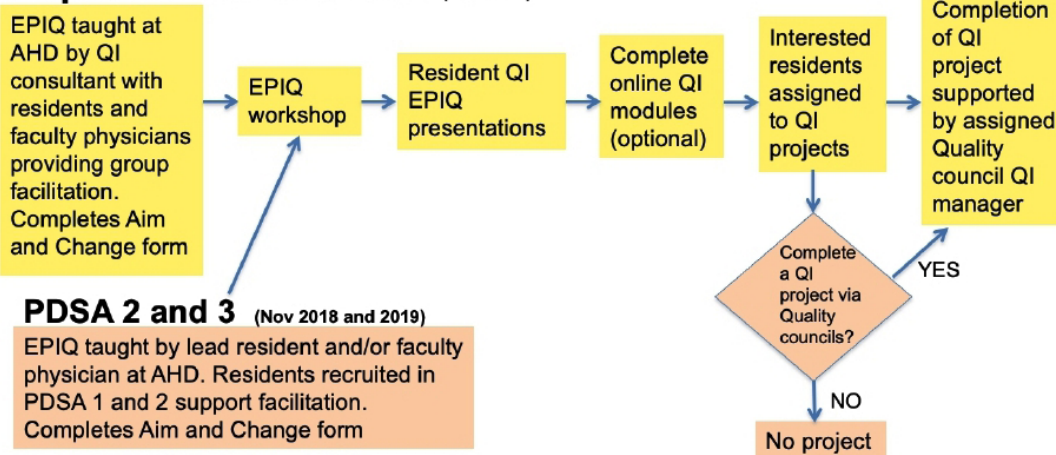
EPIQ taught at AHD by QI consultant with residents and faculty physicians providing group facilitation. Completes Aim and Change form

EPIQ workshop

Resident QI EPIQ presentations

Complete online QI modules (optional)

Interested residents assigned to QI projects

Completion of QI project supported by assigned Quality council QI manager

Complete a QI project via Quality councils?

YES

NO

No project

PDSA 2 and 3 (Nov 2018 and 2019)

EPIQ taught by lead resident and/or faculty physician at AHD. Residents recruited in PDSA 1 and 2 support facilitation. Completes Aim and Change form